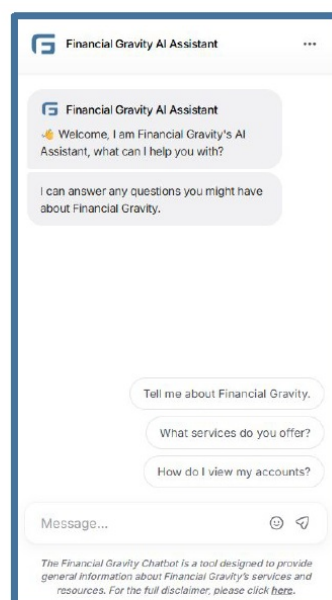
Financial Gravity AI Assistant ...

Financial Gravity AI Assistant
👋 Welcome, I am Financial Gravity's AI Assistant, what can I help you with?

I can answer any questions you might have about Financial Gravity.

Tell me about Financial Gravity.

What services do you offer?

How do I view my accounts?

Message...

The Financial Gravity Chatbot is a tool designed to provide general information about Financial Gravity's services and resources. For the full disclaimer, please click here.